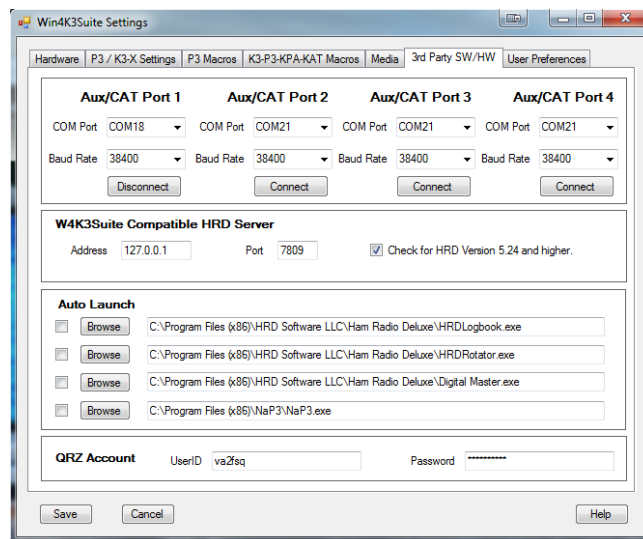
Win4K3Suite Settings

Hardware | P3 / K3-X Settings | P3 Macros | K3-P3-KPA-KAT Macros | Media | 3rd Party SW/HW | User Preferences

Aux/CAT Port 1
COM Port COM18
Baud Rate 38400
Disconnect

Aux/CAT Port 2
COM Port COM21
Baud Rate 38400
Connect

Aux/CAT Port 3
COM Port COM21
Baud Rate 38400
Connect

Aux/CAT Port 4
COM Port COM21
Baud Rate 38400
Connect

W4K3Suite Compatible HRD Server
Address 127.0.0.1 Port 7809 Check for HRD Version 5.24 and higher.

Auto Launch
Browse C:\Program Files (x86)\HRD Software LLC\Ham Radio Deluxe\HRDLogbook.exe
Browse C:\Program Files (x86)\HRD Software LLC\Ham Radio Deluxe\HRDRotator.exe
Browse C:\Program Files (x86)\HRD Software LLC\Ham Radio Deluxe\Digital Master.exe
Browse C:\Program Files (x86)\NaP3\NaP3.exe

QRZ Account
UserID va2fsq Password ***********

Save Cancel Help